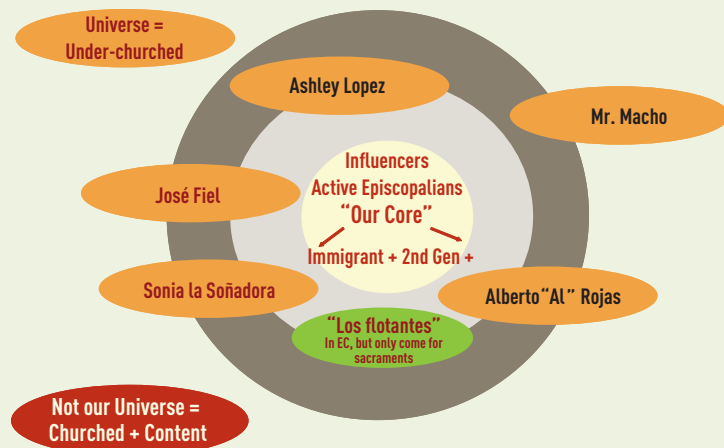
Universe = Under-churched

Ashley Lopez

Mr. Macho

Influencers
Active Episcopalians
"Our Core"

Immigrant + 2nd Gen +

José Fiel

Sonia la Soñadora

Alberto"Al" Rojas

"Los flotantes"
In EC, but only come for sacraments

Not our Universe = Churched + Content